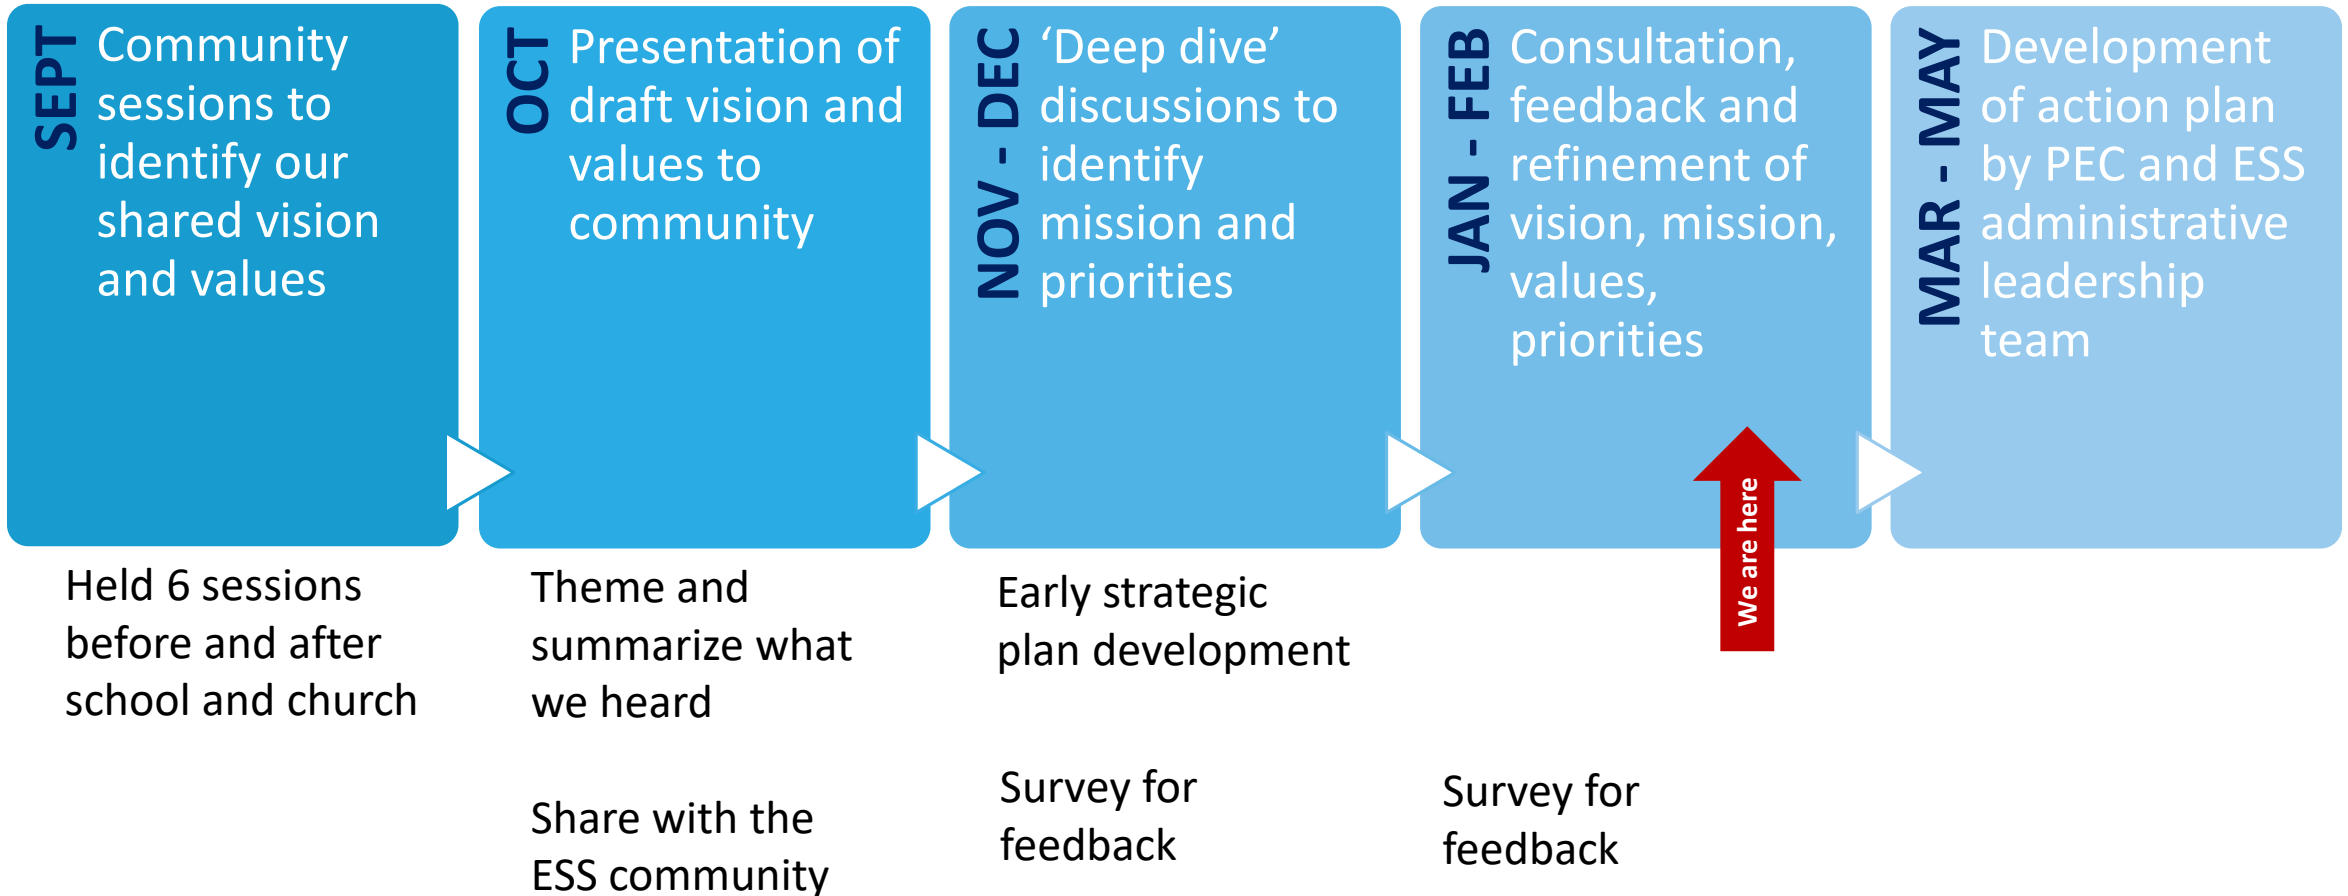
SEPT
Community sessions to identify our shared vision and values

OCT
Presentation of draft vision and values to community

NOV - DEC
'Deep dive' discussions to identify mission and priorities

JAN - FEB
Consultation, feedback and refinement of vision, mission, values, priorities

MAR - MAY
Development of action plan by PEC and ESS administrative leadership team

We are here

Held 6 sessions before and after school and church

Theme and summarize what we heard

Share with the ESS community

Early strategic plan development

Survey for feedback

Survey for feedback